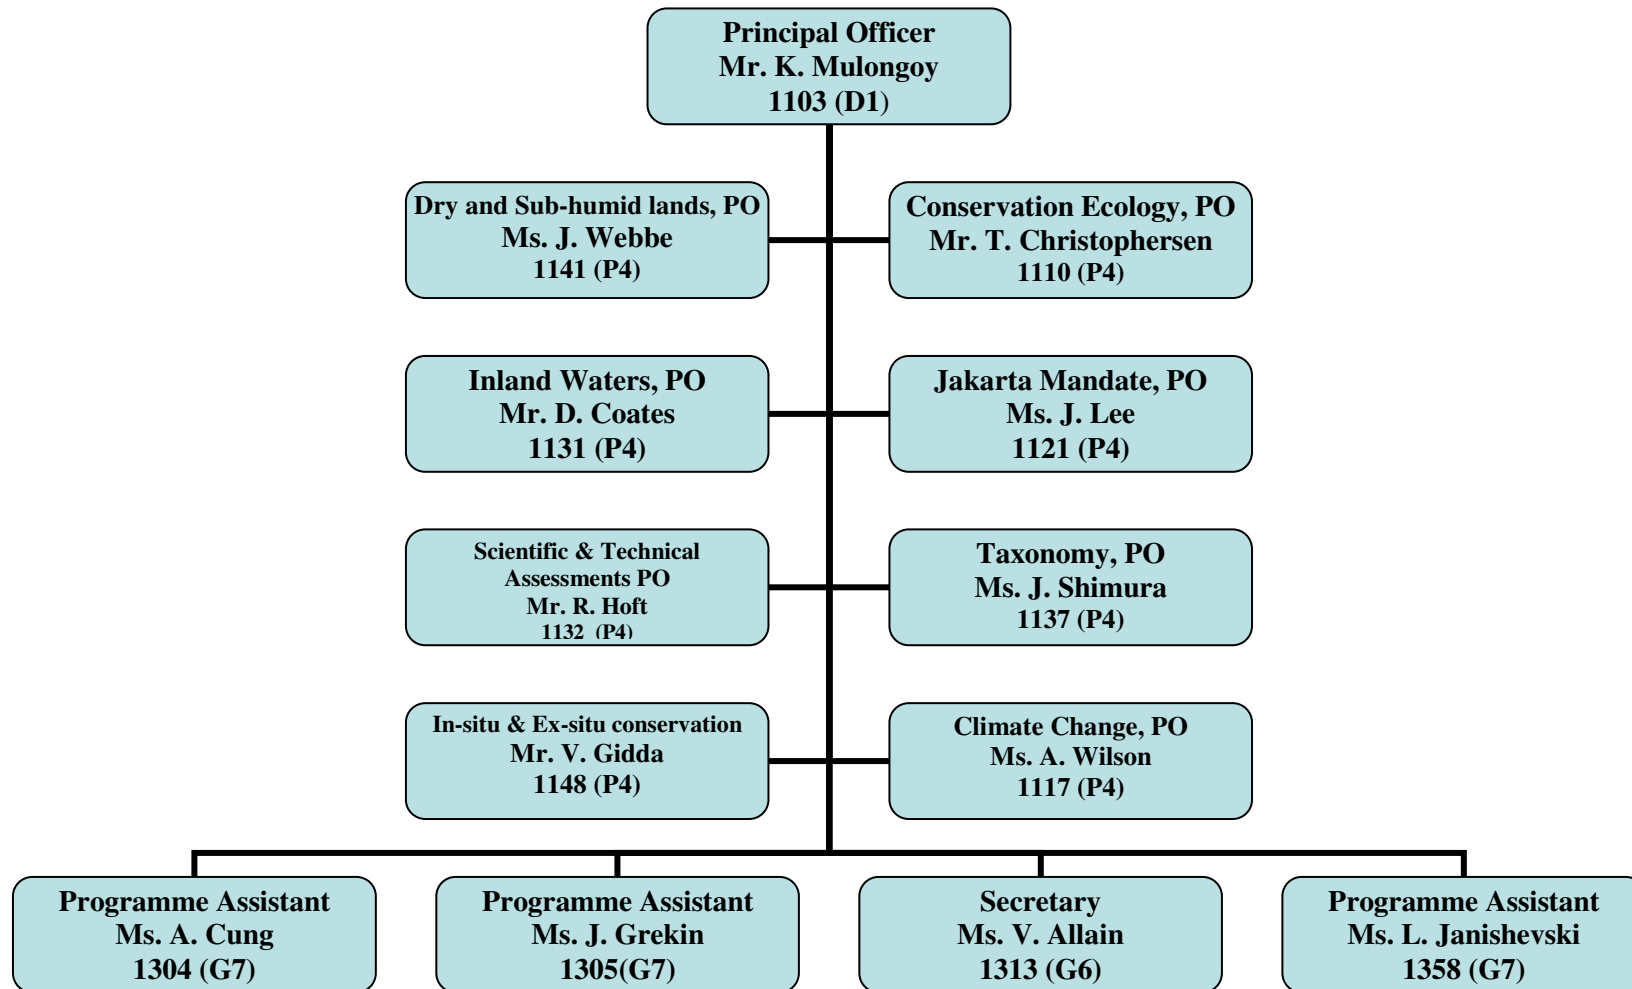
Principal Officer
Mr. K. Mulongoy
1103 (D1)

Dry and Sub-humid lands, PO
Ms. J. Webbe
1141 (P4)

Conservation Ecology, PO
Mr. T. Christophersen
1110 (P4)

Inland Waters, PO
Mr. D. Coates
1131 (P4)

Jakarta Mandate, PO
Ms. J. Lee
1121 (P4)

Scientific & Technical Assessments PO
Mr. R. Hoft
1132 (P4)

Taxonomy, PO
Ms. J. Shimura
1137 (P4)

In-situ & Ex-situ conservation
Mr. V. Gidda
1148 (P4)

Climate Change, PO
Ms. A. Wilson
1117 (P4)

Programme Assistant
Ms. A. Cung
1304 (G7)

Programme Assistant
Ms. J. Grekin
1305(G7)

Secretary
Ms. V. Allain
1313 (G6)

Programme Assistant
Ms. L. Janishevski
1358 (G7)